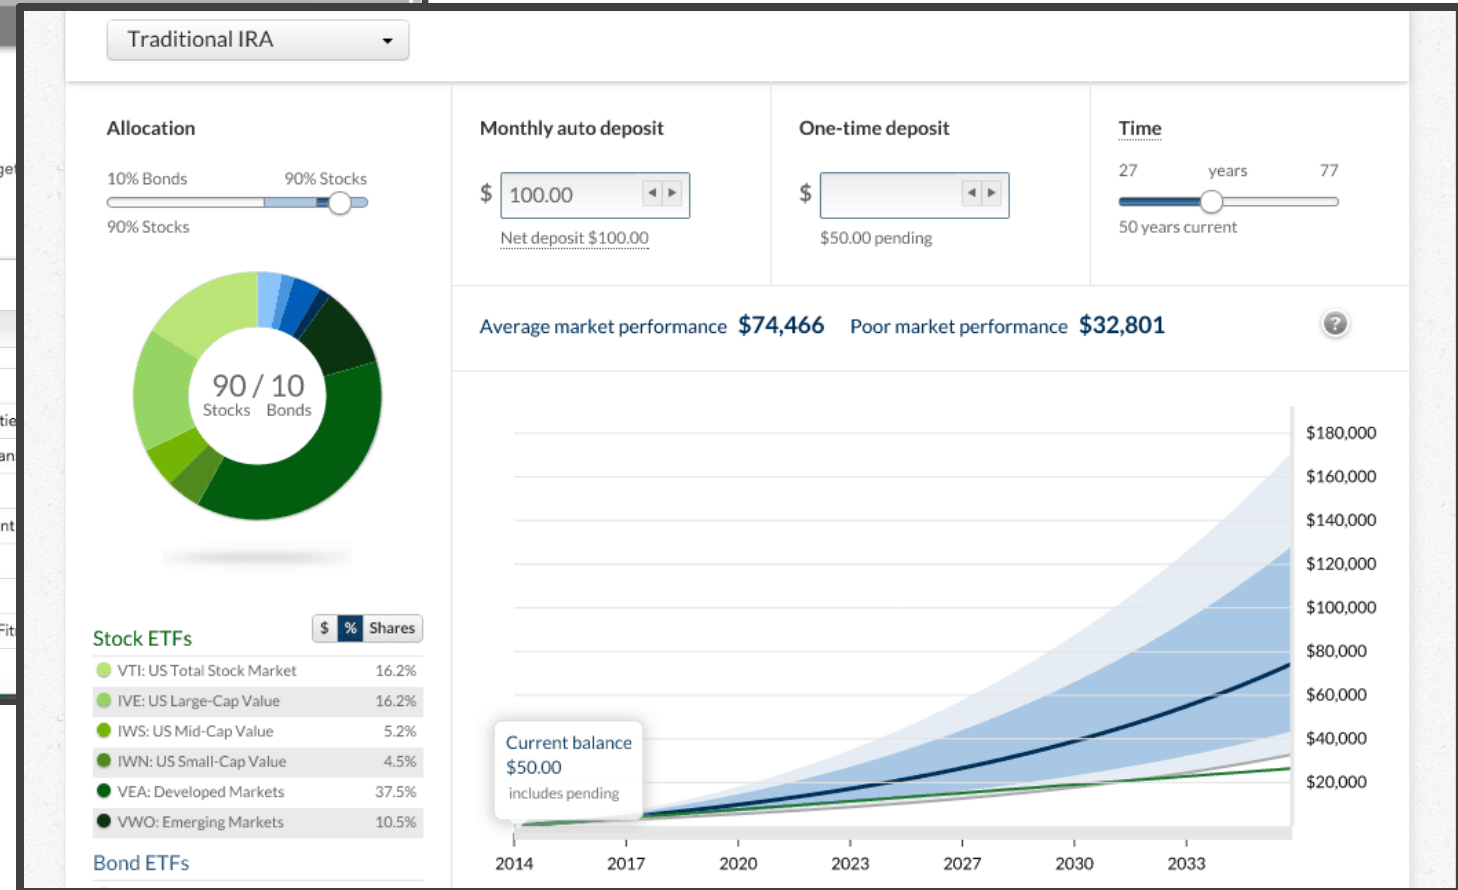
Traditional IRA

Allocation

10% Bonds 90% Stocks

90% Stocks

90 / 10
Stocks Bonds

Monthly auto deposit

$ 100.00

Net deposit $100.00

One-time deposit

$

$50.00 pending

Time

27 years 77

50 years current

Average market performance $74,466 Poor market performance $32,801

Stock ETFs

$ % Shares

| | |
|---|---|
| VTI: US Total Stock Market | 16.2% |
| IVE: US Large-Cap Value | 16.2% |
| IWS: US Mid-Cap Value | 5.2% |
| IWN: US Small-Cap Value | 4.5% |
| VEA: Developed Markets | 37.5% |
| VWO: Emerging Markets | 10.5% |

Bond ETFs

Current balance
$50.00
includes pending

$180,000
$160,000
$140,000
$120,000
$100,000
$80,000
$60,000
$40,000
$20,000

2014 2017 2020 2023 2027 2030 2033